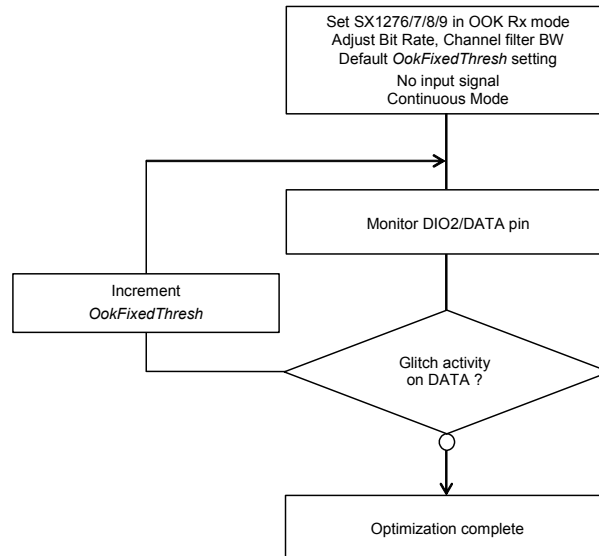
Set SX1276/7/8/9 in OOK Rx mode
Adjust Bit Rate, Channel filter BW
Default *OokFixedThresh* setting
No input signal
Continuous Mode

Monitor DIO2/DATA pin

Increment
*OokFixedThresh*

Glitch activity
on DATA ?

Optimization complete